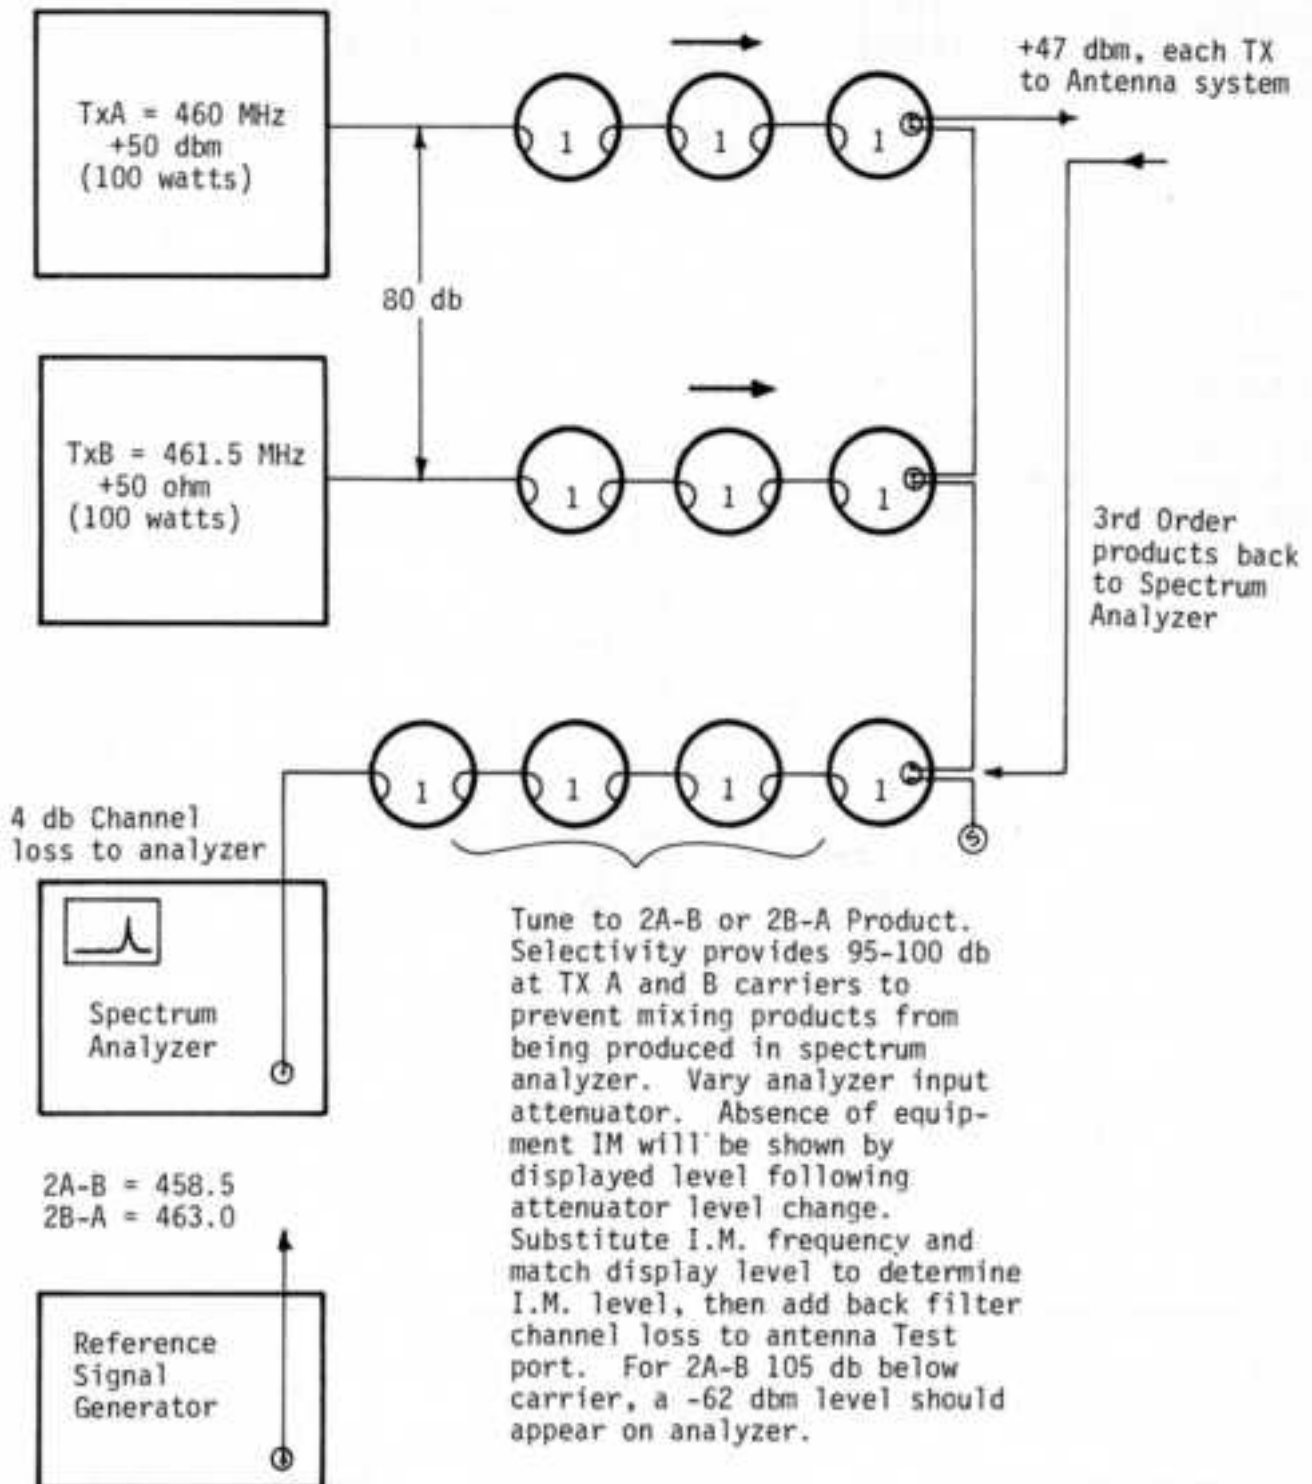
TxA = 460 MHz
+50 dbm
(100 watts)

1 1 1

+47 dbm, each TX to Antenna system

80 db

TxB = 461.5 MHz
+50 ohm
(100 watts)

1 1 1

3rd Order products back to Spectrum Analyzer

4 db Channel loss to analyzer

1 1 1 1

Spectrum Analyzer

Tune to 2A-B or 2B-A Product. Selectivity provides 95-100 db at TX A and B carriers to prevent mixing products from being produced in spectrum analyzer. Vary analyzer input attenuator. Absence of equipment IM will be shown by displayed level following attenuator level change. Substitute I.M. frequency and match display level to determine I.M. level, then add back filter channel loss to antenna Test port. For 2A-B 105 db below carrier, a -62 dbm level should appear on analyzer.

2A-B = 458.5
2B-A = 463.0

Reference Signal Generator